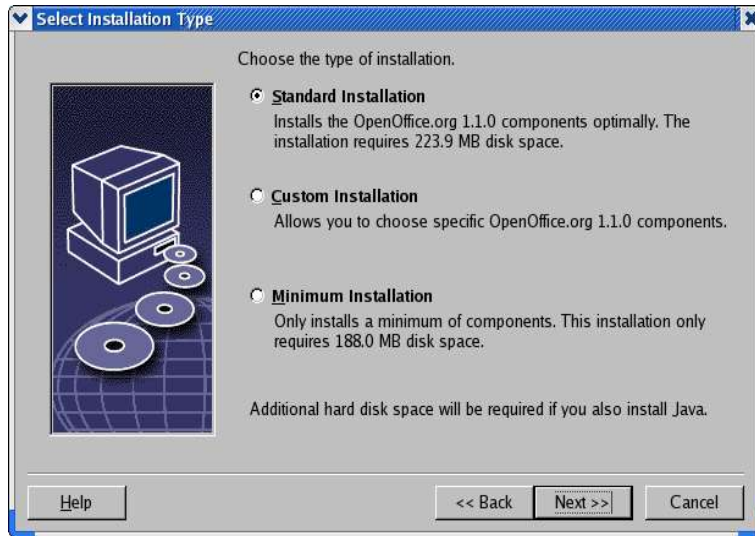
Select Installation Type

Choose the type of installation.

Standard Installation
Installs the OpenOffice.org 1.1.0 components optimally. The installation requires 223.9 MB disk space.

Custom Installation
Allows you to choose specific OpenOffice.org 1.1.0 components.

Minimum Installation
Only installs a minimum of components. This installation only requires 188.0 MB disk space.

Additional hard disk space will be required if you also install Java.

Help

<< Back

Next >>

Cancel